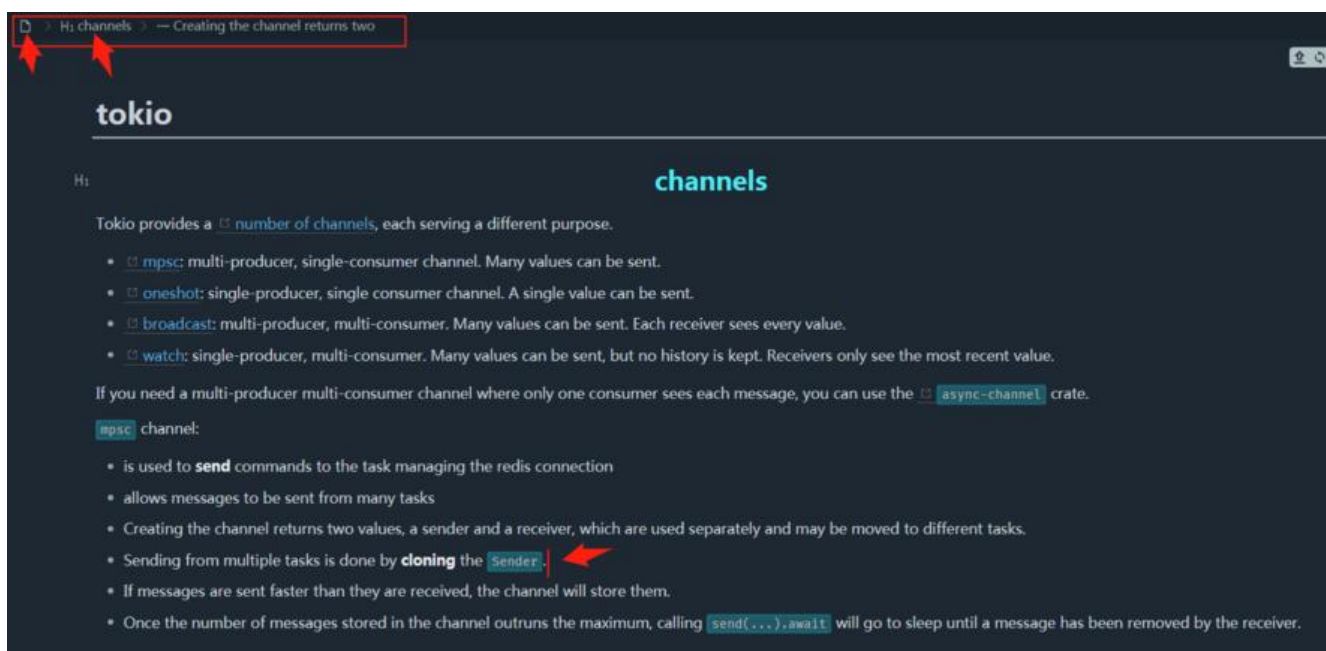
H₁ channels > — Creating the channel returns two

tokio

H₁

channels

Tokio provides a number of channels, each serving a different purpose.

- mpsc: multi-producer, single-consumer channel. Many values can be sent.
- oneshot: single-producer, single consumer channel. A single value can be sent.
- broadcast: multi-producer, multi-consumer. Many values can be sent. Each receiver sees every value.
- watch: single-producer, multi-consumer. Many values can be sent, but no history is kept. Receivers only see the most recent value.

If you need a multi-producer multi-consumer channel where only one consumer sees each message, you can use the async-channel crate.

mpsc channel:

- is used to **send** commands to the task managing the redis connection
- allows messages to be sent from many tasks
- Creating the channel returns two values, a sender and a receiver, which are used separately and may be moved to different tasks.
- Sending from multiple tasks is done by **cloning** the Sender.
- If messages are sent faster than they are received, the channel will store them.
- Once the number of messages stored in the channel outruns the maximum, calling send(...).await will go to sleep until a message has been removed by the receiver.